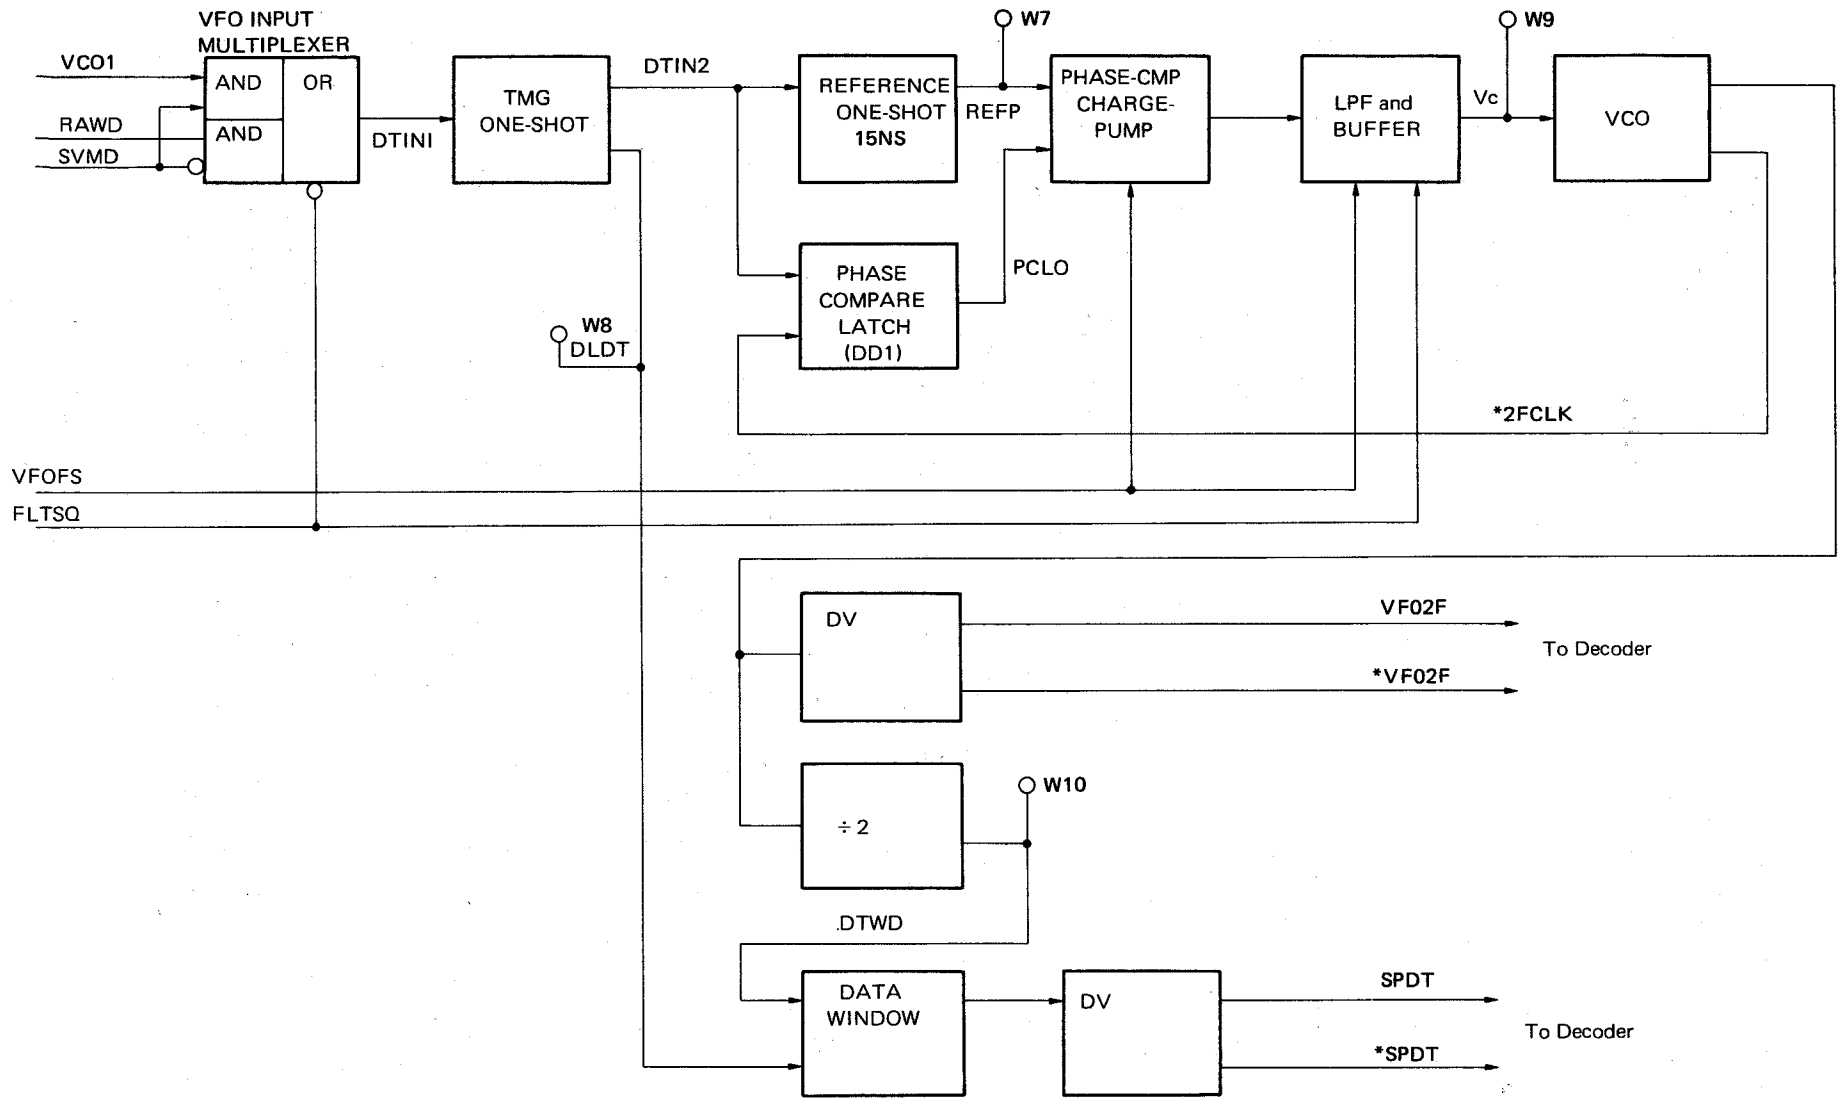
VFO INPUT MULTIPLEXER

VCO1
RAWD
SVMD

AND
AND
OR

DTINI

TMG ONE-SHOT

DTIN2

REFERENCE ONE-SHOT 15NS

W7

REFP

PHASE-CMP CHARGE-PUMP

W9

LPF and BUFFER

Vc

VCO

PHASE COMPARE LATCH (DD1)

PCLO

W8 DLDT

*2FCLK

VFOFS
FLTSQ

DV

VF02F
*VF02F

To Decoder

÷ 2

W10

.DTWD

DATA WINDOW

DV

SPDT
*SPDT

To Decoder